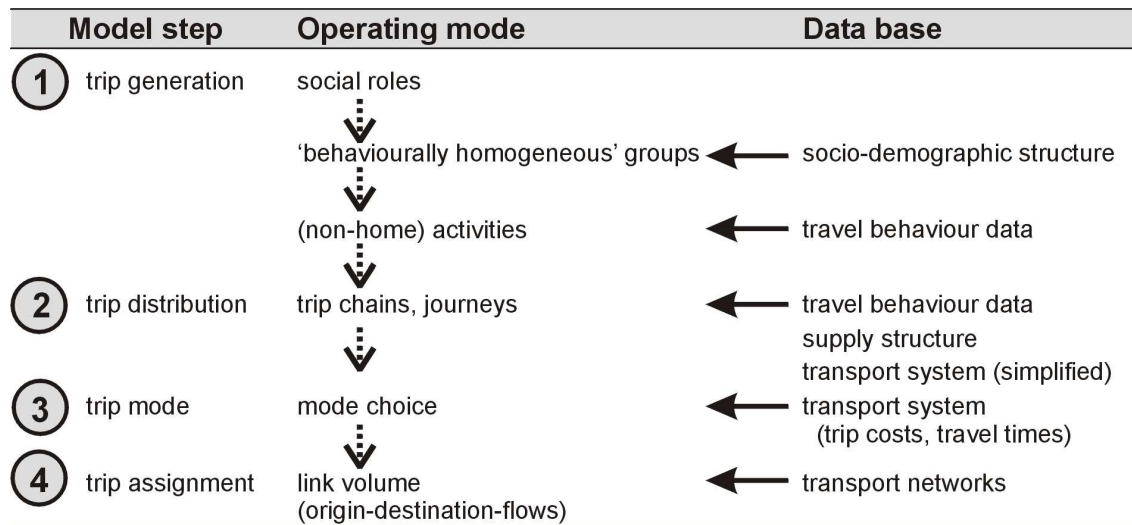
| Model step | Operating mode | Data base |
|---|---|---|
| 1 trip generation | social roles | |
| | 'behaviourally homogeneous' groups | socio-demographic structure |
| | (non-home) activities | travel behaviour data |
| 2 trip distribution | trip chains, journeys | travel behaviour data<br>supply structure<br>transport system (simplified) |
| 3 trip mode | mode choice | transport system (trip costs, travel times) |
| 4 trip assignment | link volume (origin-destination-flows) | transport networks |